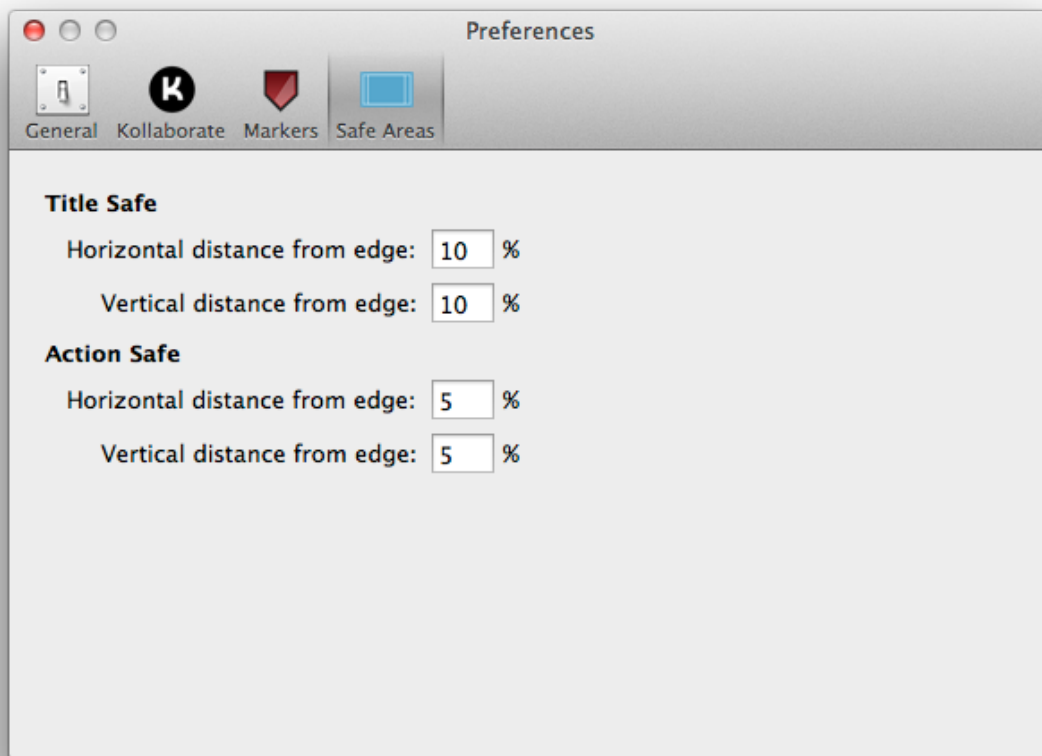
Preferences

General Kollaborate Markers Safe Areas

Title Safe

Horizontal distance from edge: 10 %

Vertical distance from edge: 10 %

Action Safe

Horizontal distance from edge: 5 %

Vertical distance from edge: 5 %